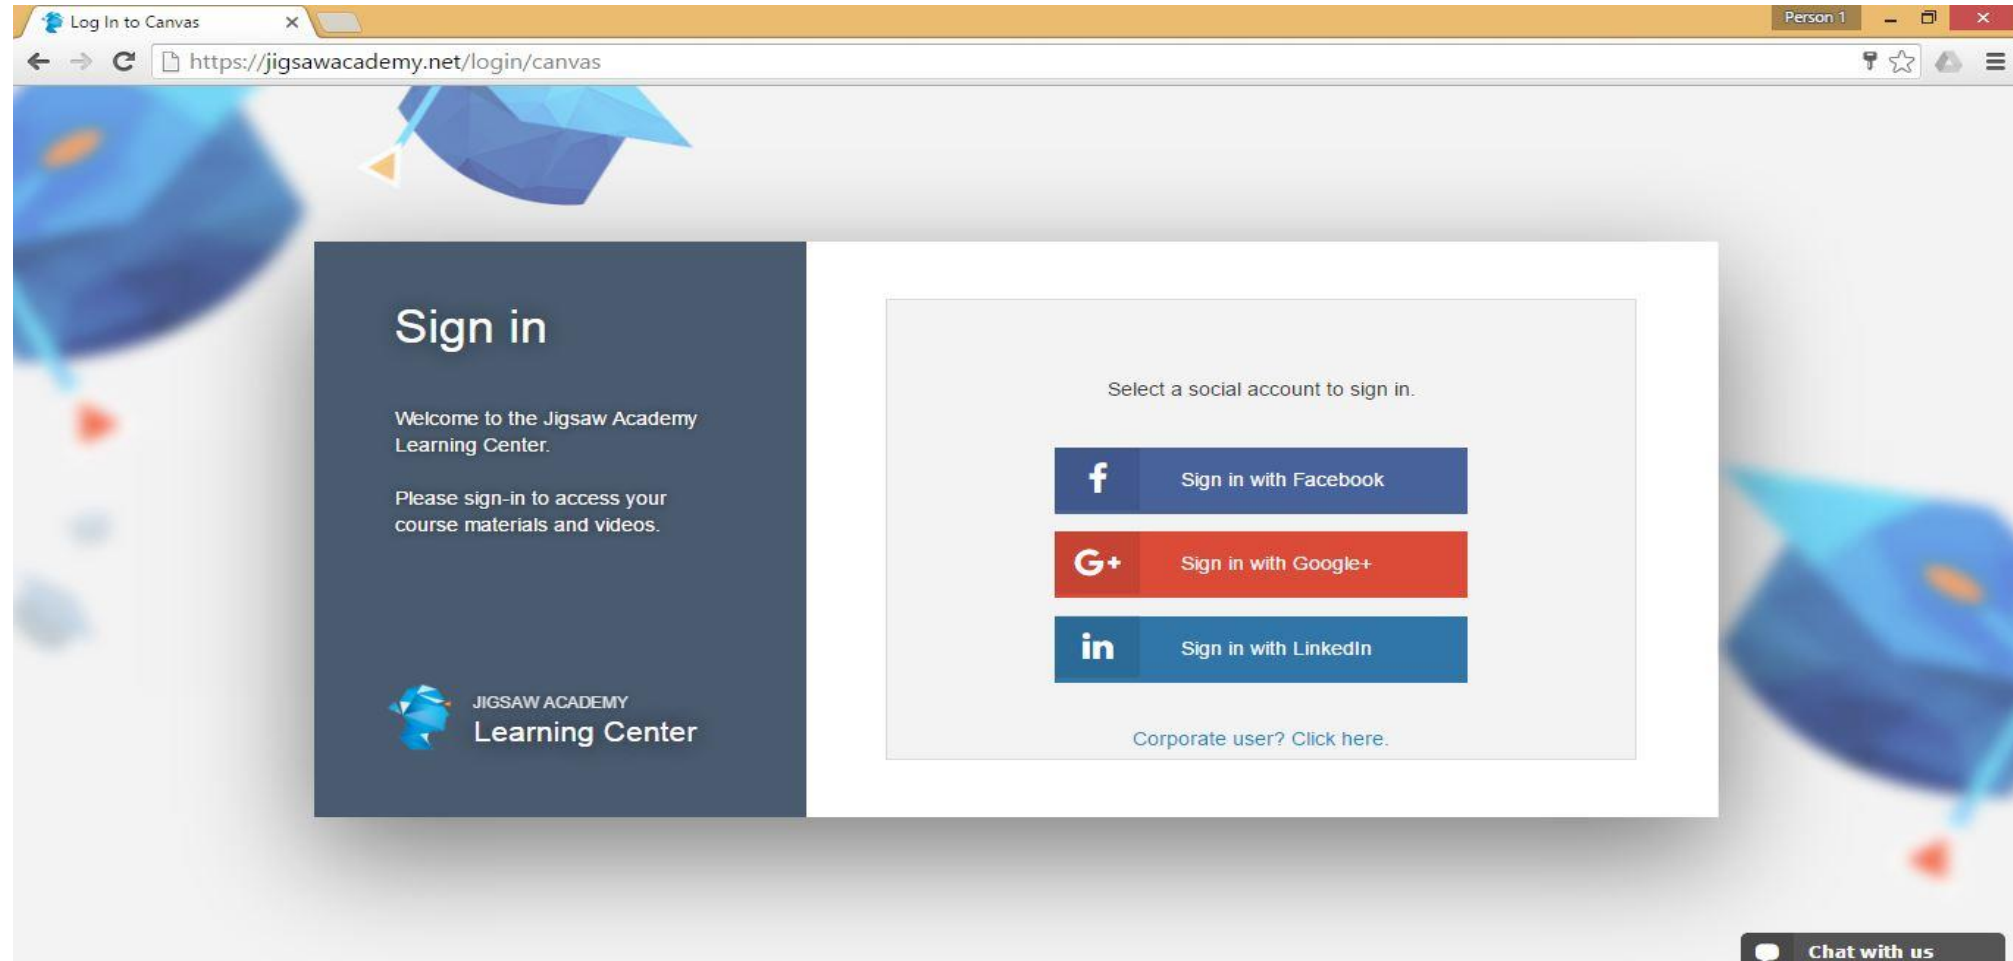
Log In to Canvas ×

Person 1

https://jigsawacademy.net/login/canvas

Sign in

Welcome to the Jigsaw Academy Learning Center.

Please sign-in to access your course materials and videos.

JIGSAW ACADEMY
Learning Center

Select a social account to sign in.

f Sign in with Facebook

G+ Sign in with Google+

in Sign in with LinkedIn

Corporate user? Click here.

Chat with us